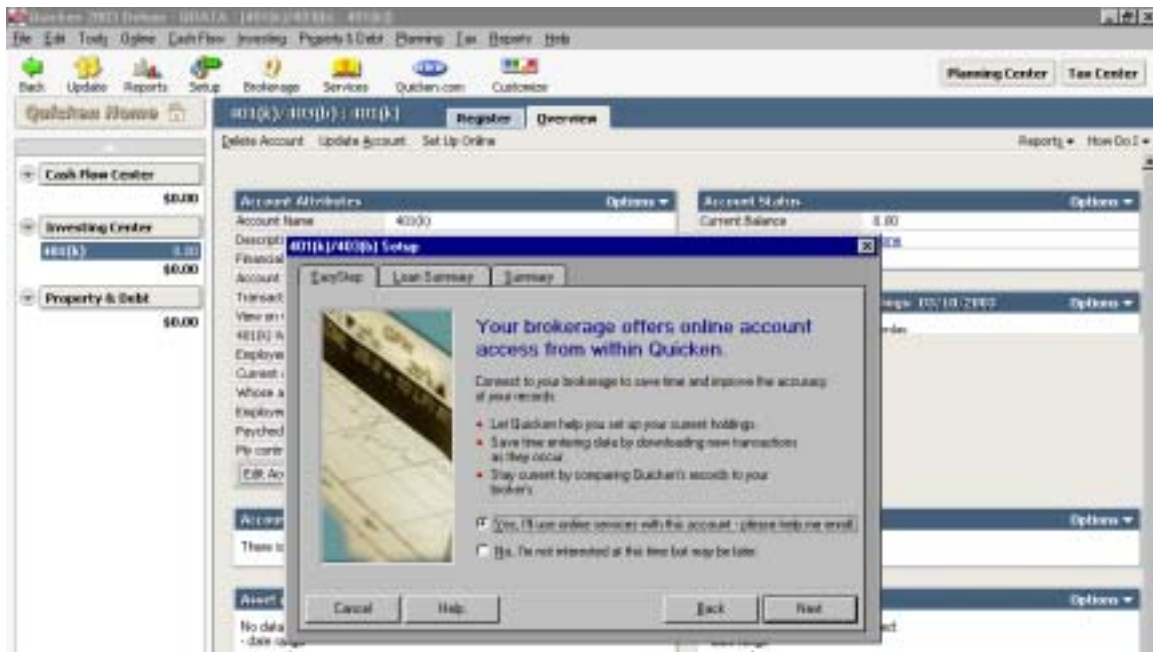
Quicken 2003 Deluxe - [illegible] - [401(k)/403(b) : 401(k)]

File Edit Tools Online Cash Flow Investing Property & Debt Planning Tax Reports Help

Back Update Reports Setup Brokerage Services Quicken.com Customize

Planning Center Tax Center

Quicken Home

401(k)/403(b) : 401(k)

Register Overview

Delete Account Update Account Set Up Online

Reports How Do I

Cash Flow Center
$0.00

Investing Center
401(k) 0.00
$0.00

Property & Debt
$0.00

Account Attributes Options
Account Name 401(k)
Descripti
Financial
Account
Transact
View on
401(k) A
Employe
Current
Whose a
Employe
Paycheck
My contr
Edit Ac

Account Status Options
Current Balance 0.00

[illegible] 05/18/2003 Options

Accoun Options
There is

Asset Options
No data
- date range

401(k)/403(b) Setup

EasyStep Loan Summary Summary

Your brokerage offers online account access from within Quicken.

Connect to your brokerage to save time and improve the accuracy of your records.

• Let Quicken help you set up your current holdings.
• Save time entering data by downloading new transactions as they occur.
• Stay current by comparing Quicken's records to your broker's.

Yes, I'll use online services with this account - please help me enroll.

No, I'm not interested at this time but may be later.

Cancel Help Back Next